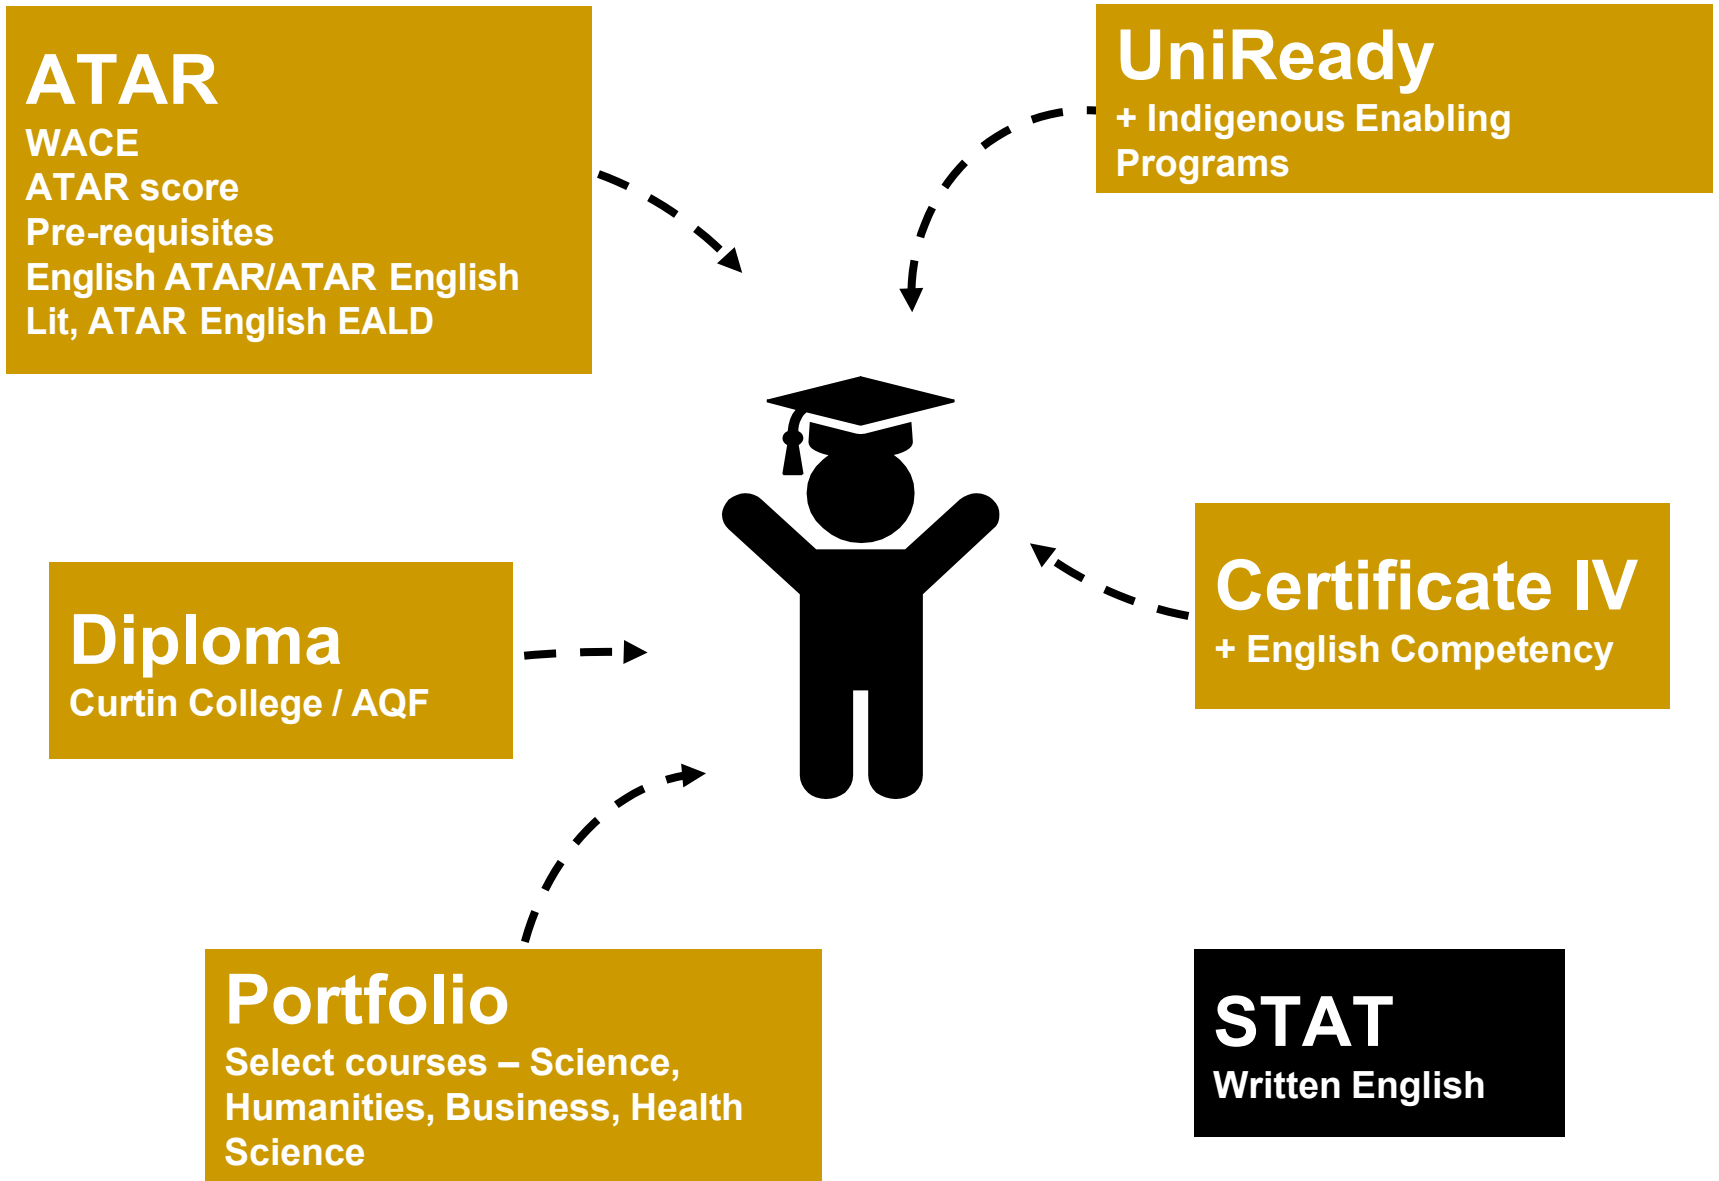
ATAR
WACE
ATAR score
Pre-requisites
English ATAR/ATAR English Lit, ATAR English EALD

UniReady
+ Indigenous Enabling Programs

Diploma
Curtin College / AQF

Certificate IV
+ English Competency

Portfolio
Select courses – Science, Humanities, Business, Health Science

STAT
Written English